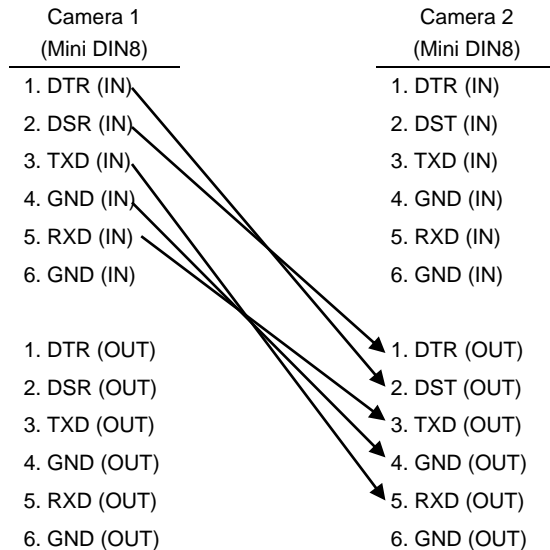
Camera 1
(Mini DIN8)

1. DTR (IN)
2. DSR (IN)
3. TXD (IN)
4. GND (IN)
5. RXD (IN)
6. GND (IN)

1. DTR (OUT)
2. DSR (OUT)
3. TXD (OUT)
4. GND (OUT)
5. RXD (OUT)
6. GND (OUT)

Camera 2
(Mini DIN8)

1. DTR (IN)
2. DST (IN)
3. TXD (IN)
4. GND (IN)
5. RXD (IN)
6. GND (IN)

1. DTR (OUT)
2. DST (OUT)
3. TXD (OUT)
4. GND (OUT)
5. RXD (OUT)
6. GND (OUT)